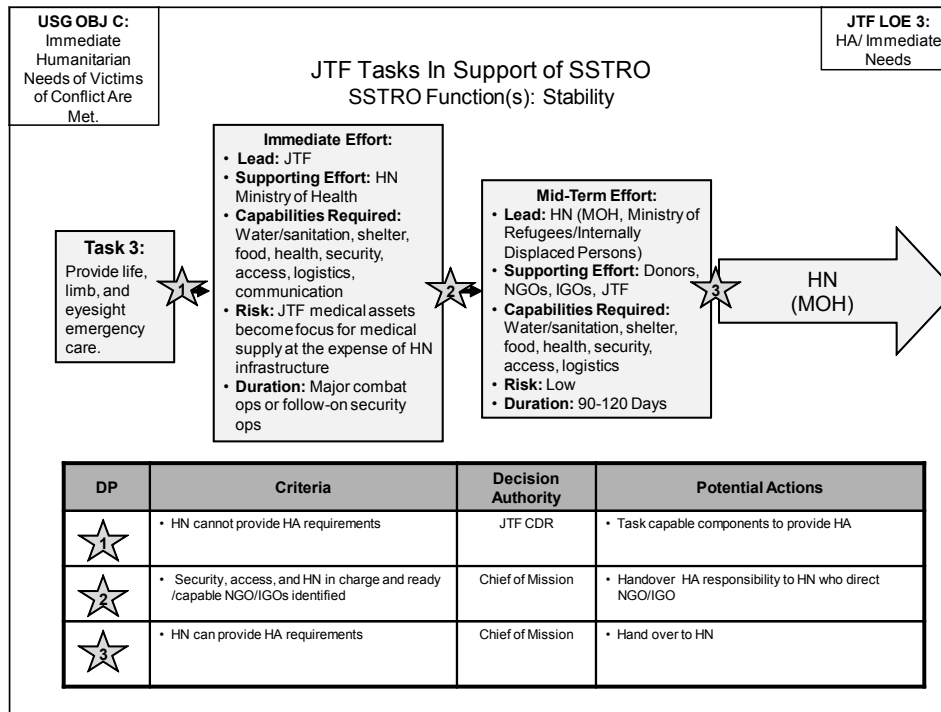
**USG OBJ C:** Immediate Humanitarian Needs of Victims of Conflict Are Met.

**JTF LOE 3:** HA/ Immediate Needs

JTF Tasks In Support of SSTRO
SSTRO Function(s): Stability

**Task 3:**
Provide life, limb, and eyesight emergency care.

1

**Immediate Effort:**
• **Lead:** JTF
• **Supporting Effort:** HN Ministry of Health
• **Capabilities Required:** Water/sanitation, shelter, food, health, security, access, logistics, communication
• **Risk:** JTF medical assets become focus for medical supply at the expense of HN infrastructure
• **Duration:** Major combat ops or follow-on security ops

2

**Mid-Term Effort:**
• **Lead:** HN (MOH, Ministry of Refugees/Internally Displaced Persons)
• **Supporting Effort:** Donors, NGOs, IGOs, JTF
• **Capabilities Required:** Water/sanitation, shelter, food, health, security, access, logistics
• **Risk:** Low
• **Duration:** 90-120 Days

3

HN
(MOH)

| DP | Criteria | Decision Authority | Potential Actions |
|---|---|---|---|
| 1 | • HN cannot provide HA requirements | JTF CDR | • Task capable components to provide HA |
| 2 | • Security, access, and HN in charge and ready /capable NGO/IGOs identified | Chief of Mission | • Handover HA responsibility to HN who direct NGO/IGO |
| 3 | • HN can provide HA requirements | Chief of Mission | • Hand over to HN |